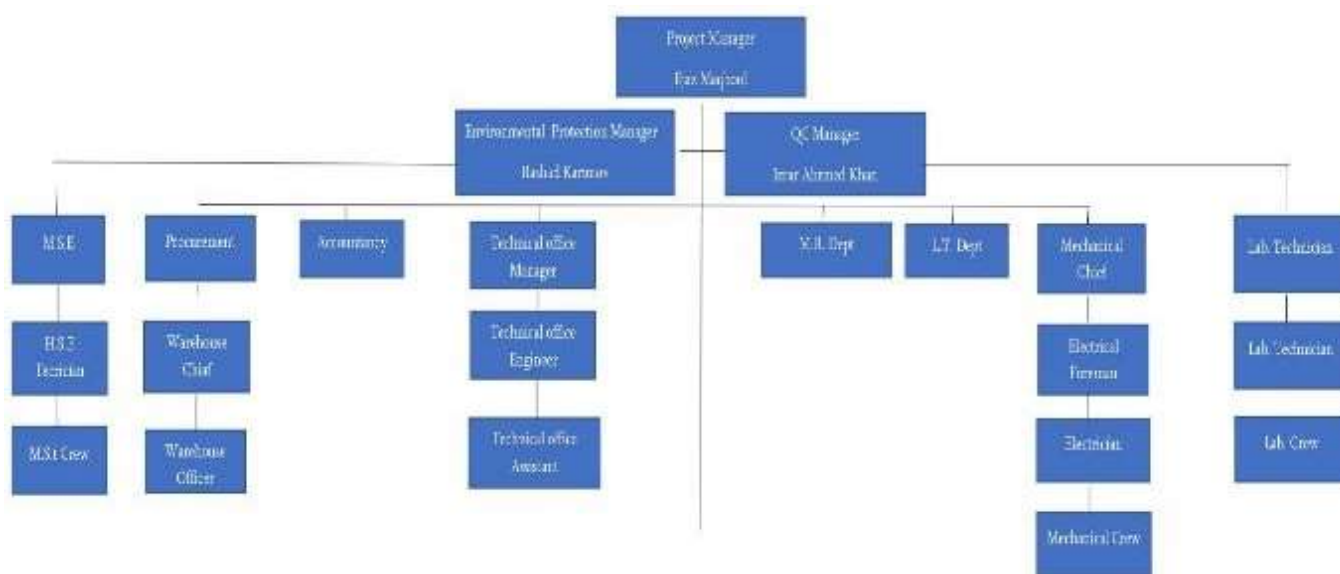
Project Manager
Riaz Majeed

Environmental Protection Manager
Rashid Karmar

QC Manager
Imar Ahmed Khan

M.S.E

H.S.E Technician

M.S.E Crew

Procurement

Warehouse Chief

Warehouse Officer

Accountancy

Technical office Manager

Technical office Engineer

Technical office Assistant

H.R. Dept

I.T. Dept

Mechanical Chief

Electrical Foreman

Electrician

Mechanical Crew

Lab Technician

Lab Technician

Lab Crew